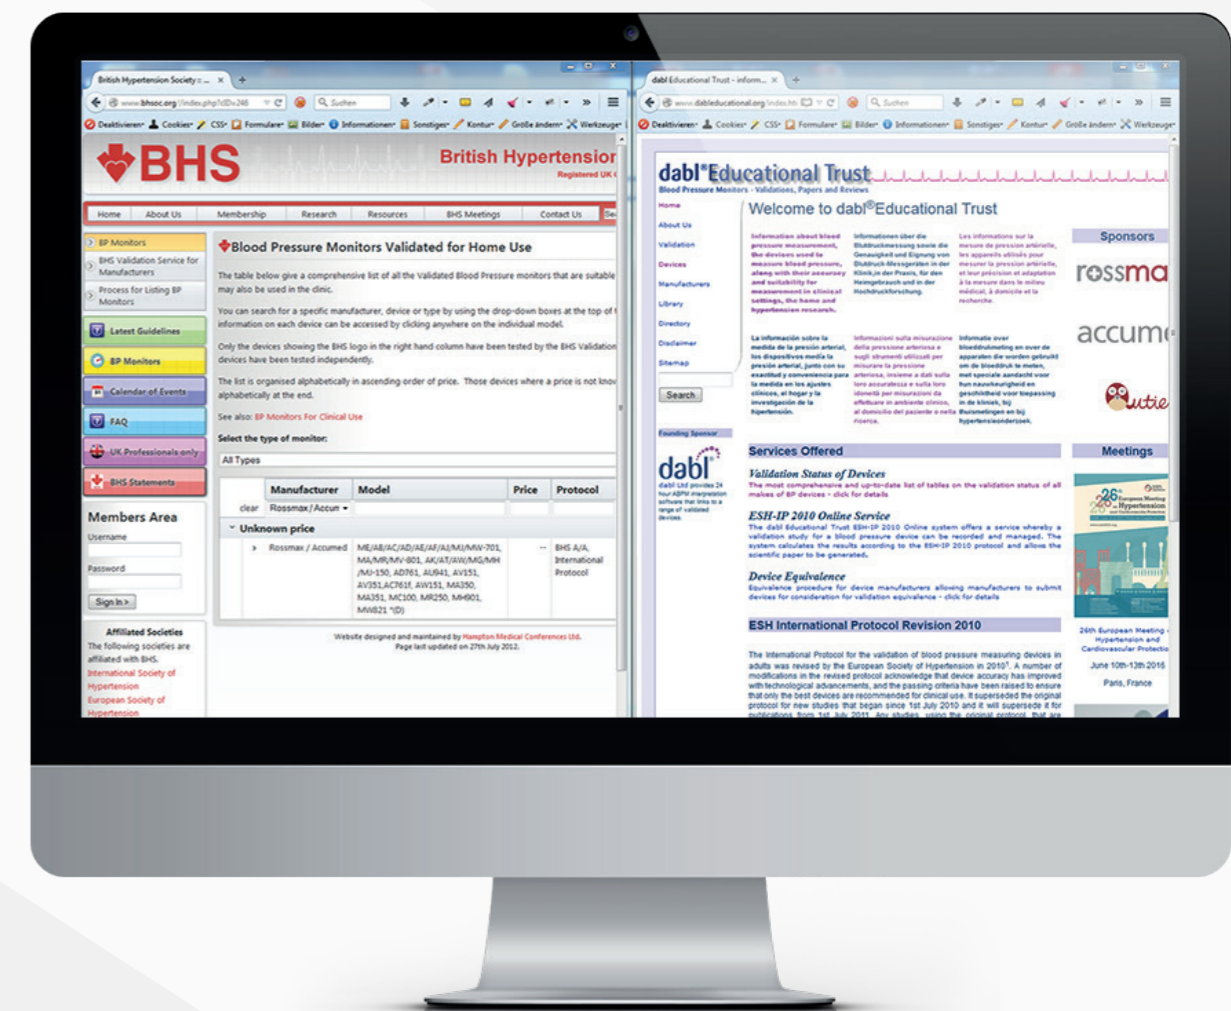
British Hypertension Society :... ×

www.bhsoc.org/index.php?cID=246

Deaktivieren · Cookies · CSS · Formulare · Bilder · Informationen · Sonstiges · Kontur · Größe ändern · Werkzeuge

BHS

British Hypertension

Registered UK

Home | About Us | Membership | Research | Resources | BHS Meetings | Contact Us

BP Monitors
BHS Validation Service for Manufacturers
Process for Listing BP Monitors
Latest Guidelines
BP Monitors
Calendar of Events
FAQ
UK Professionals only
BHS Statements

Members Area
Username
Password
Sign In »

Affiliated Societies
The following societies are affiliated with BHS.
International Society of Hypertension
European Society of Hypertension

Blood Pressure Monitors Validated for Home Use

The table below give a comprehensive list of all the Validated Blood Pressure monitors that are suitable may also be used in the clinic.

You can search for a specific manufacturer, device or type by using the drop-down boxes at the top of information on each device can be accessed by clicking anywhere on the individual model.

Only the devices showing the BHS logo in the right hand column have been tested by the BHS Validation devices have been tested independently.

The list is organised alphabetically in ascending order of price. Those devices where a price is not know alphabetically at the end.

See also: BP Monitors For Clinical Use

Select the type of monitor:

All Types

| | Manufacturer | Model | Price | Protocol |
|---|---|---|---|---|
| clear | Rossmax / Accum | | | |
| Unknown price | | | | |
| | Rossmax / Accumed | ME/AB/AC/AD/AE/AF/AJ/MJ/MW-701, MA/MR/MV-801, AK/AT/AW/MG/MH /MJ-150, AD761, AU941, AV151, AV351,AC761f, AW151, MA350, MA351, MC100, MR250, MH901, MW821 *(D) | -- | BHS A/A, International Protocol |

Website designed and maintained by Hampton Medical Conferences Ltd.
Page last updated on 27th July 2012.

dabl Educational Trust - inform... ×

www.dableducational.org/index.htm

Deaktivieren · Cookies · CSS · Formulare · Bilder · Informationen · Sonstiges · Kontur · Größe ändern · Werkzeuge

dabl®Educational Trust
Blood Pressure Monitors - Validations, Papers and Reviews

Home
About Us
Validation
Devices
Manufacturers
Library
Directory
Disclaimer
Sitemap
Search

Founding Sponsor
dabl
dabl Ltd provides 24 hour ABPM interpretation software that links to a range of validated devices.

Welcome to dabl®Educational Trust

Information about blood pressure measurement, the devices used to measure blood pressure, along with their accuracy and suitability for measurement in clinical settings, the home and hypertension research.

Informationen über die Blutdruckmessung sowie die Genauigkeit und Eignung von Blutdruck-Messgeräten in der Klinik,in der Praxis, für den Heimgebrauch und in der Hochdruckforschung.

Les informations sur la mesure de pression artérielle, les appareils utilisés pour mesurer la pression artérielle, et leur précision et adaptation à la mesure dans le milieu médical, à domicile et la recherche.

La información sobre la medida de la presión arterial, los dispositivos media la presión arterial, junto con su exactitud y conveniencia para la medida en los ajustes clínicos, el hogar y la investigación de la hipertensión.

Informazioni sulla misurazione della pressione arteriosa e sugli strumenti utilizzati per misurare la pressione arteriosa, insieme a dati sulla loro accuratezza e sulla loro idoneità per misurazioni da effettuare in ambiente clinico, al domicilio del paziente o nella ricerca.

Informatie over bloeddrukmeting en over de apparaten die worden gebruikt om de bloeddruk te meten, met speciale aandacht voor hun nauwkeurigheid en geschiktheid voor toepassing in de kliniek, bij thuismetingen en bij hypertensieonderzoek.

Sponsors
rossma
accum
Qutie

Services Offered

Validation Status of Devices
The most comprehensive and up-to-date list of tables on the validation status of all makes of BP devices - click for details

ESH-IP 2010 Online Service
The dabl Educational Trust ESH-IP 2010 Online system offers a service whereby a validation study for a blood pressure device can be recorded and managed. The system calculates the results according to the ESH-IP 2010 protocol and allows the scientific paper to be generated.

Device Equivalence
Equivalence procedure for device manufacturers allowing manufacturers to submit devices for consideration for validation equivalence - click for details

ESH International Protocol Revision 2010

The International Protocol for the validation of blood pressure measuring devices in adults was revised by the European Society of Hypertension in 2010¹. A number of modifications in the revised protocol acknowledge that device accuracy has improved with technological advancements, and the passing criteria have been raised to ensure that only the best devices are recommended for clinical use. It supersedes the original protocol for new studies that began since 1st July 2010 and it will supersede it for publications from 1st July 2011. Any studies using the original protocol that are

Meetings
26th European Meeting on Hypertension
26th European Meeting - Hypertension and Cardiovascular Protectio
June 10th-13th 2016
Paris, France